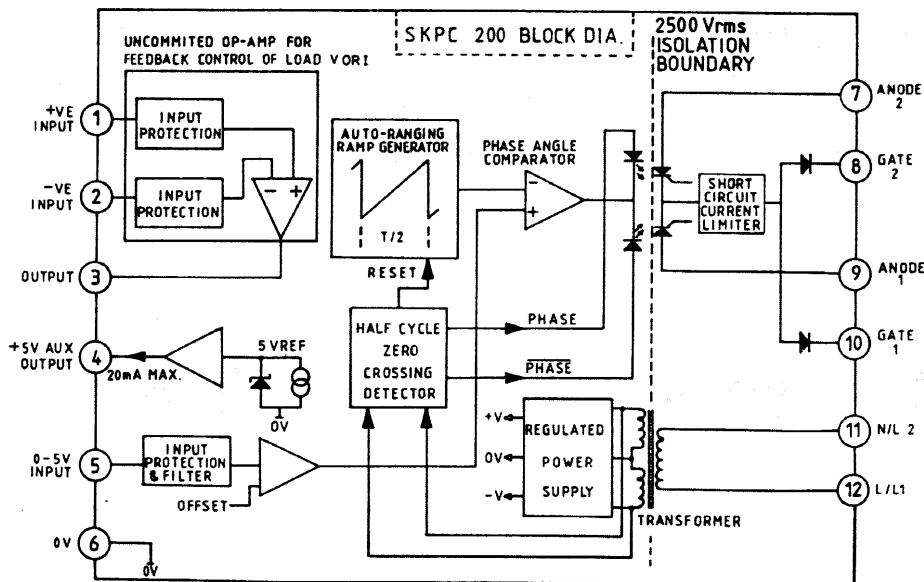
SKPC 200 BLOCK DIA.

2500 Vrms ISOLATION BOUNDARY

UNCOMMITED OP-AMP FOR FEEDBACK CONTROL OF LOAD V OR I

+VE INPUT 1

INPUT PROTECTION

-VE INPUT 2

INPUT PROTECTION

OUTPUT 3

+5V AUX OUTPUT 4

20mA MAX.

5 VREF

0V

0-5V INPUT 5

INPUT PROTECTION & FILTER

OFFSET

0V 6

0V

AUTO-RANGING RAMP GENERATOR

T/2

RESET

PHASE ANGLE COMPARATOR

HALF CYCLE ZERO CROSSING DETECTOR

PHASE

$\overline{PHASE}$

+V

0V

-V

REGULATED POWER SUPPLY

TRANSFORMER

SHORT CIRCUIT CURRENT LIMITER

7 ANODE 2

8 GATE 2

9 ANODE 1

10 GATE 1

11 N/L 2

12 L/L1